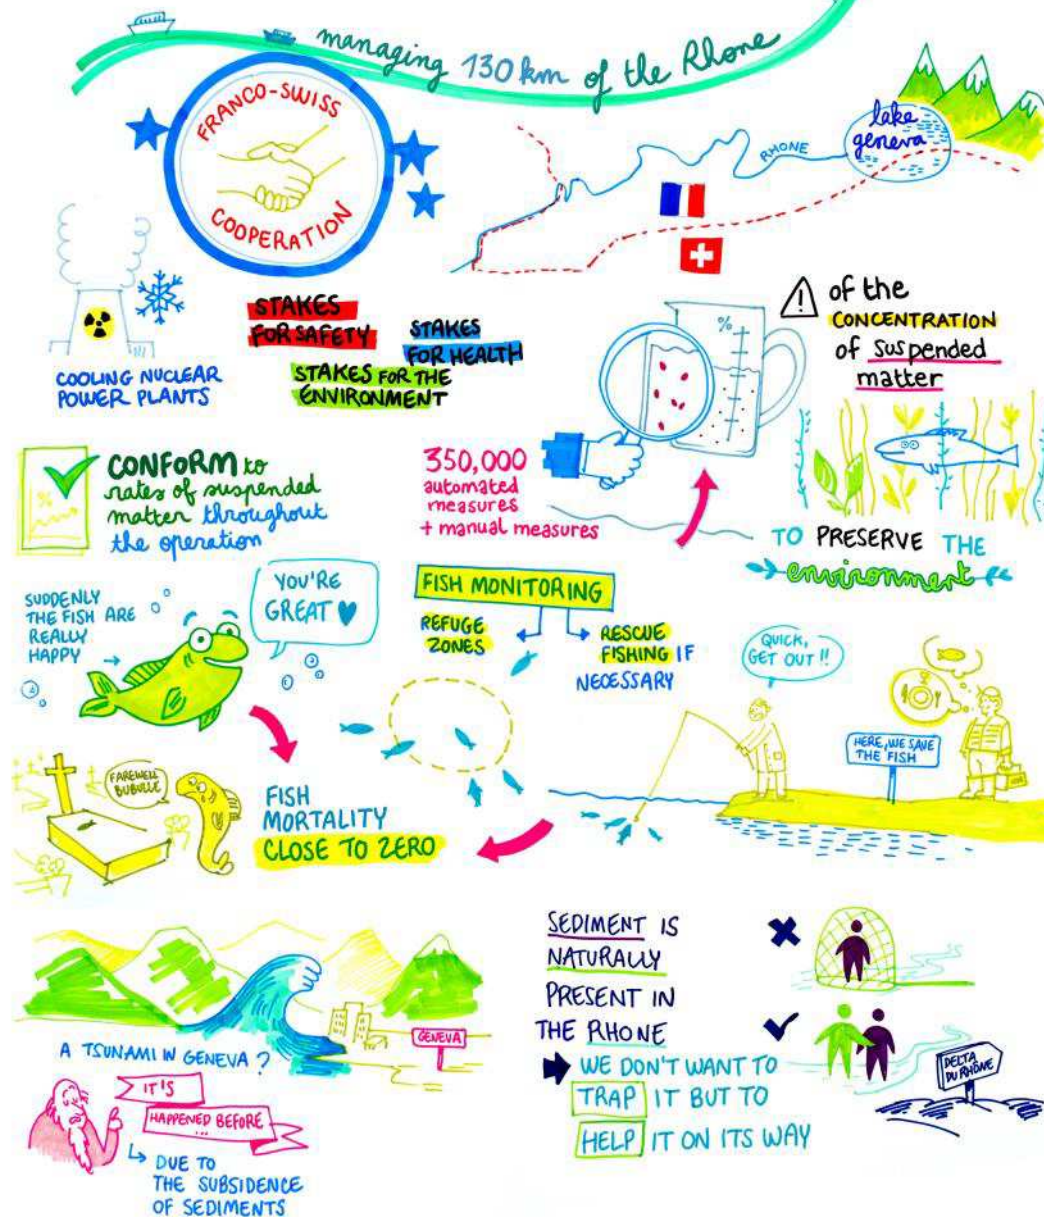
managing 130 km of the Rhone

FRANCO-SWISS COOPERATION

RHONE

lake geneva

%

COOLING NUCLEAR POWER PLANTS

STAKES FOR SAFETY

STAKES FOR HEALTH

STAKES FOR THE ENVIRONMENT

⚠ of the CONCENTRATION of suspended matter

350,000 automated measures + manual measures

%

CONFORM to rates of suspended matter throughout the operation

TO PRESERVE THE environment

SUDDENLY THE FISH ARE REALLY HAPPY

YOU'RE GREAT

FISH MONITORING

REFUGE ZONES

RESCUE FISHING IF NECESSARY

QUICK, GET OUT !!

HERE, WE SAVE THE FISH

FAREWELL BUBULLE

FISH MORTALITY CLOSE TO ZERO

SEDIMENT IS NATURALLY PRESENT IN THE RHONE

WE DON'T WANT TO TRAP IT BUT TO HELP IT ON ITS WAY

DELTA DU RHONE

GENEVA

A TSUNAMI IN GENEVA ?

IT'S HAPPENED BEFORE ...

DUE TO THE SUBSIDENCE OF SEDIMENTS